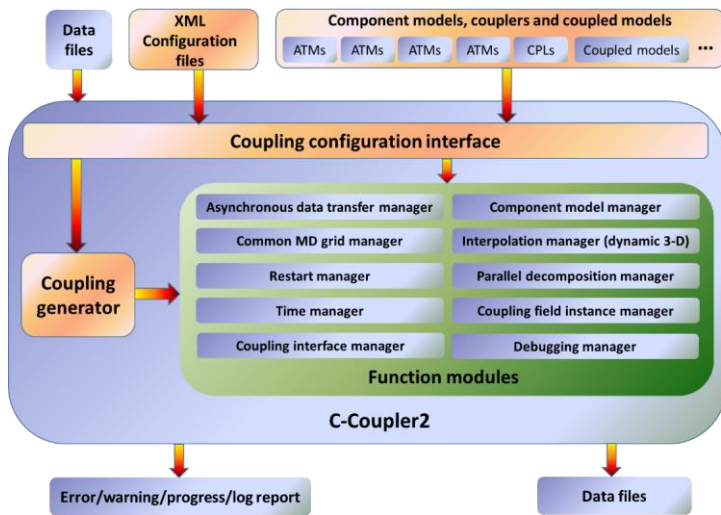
Data files

XML Configuration files

Component models, couplers and coupled models

ATMs ATMs ATMs ATMs CPLs Coupled models ...

Coupling configuration interface

Coupling generator

Asynchronous data transfer manager

Component model manager

Common MD grid manager

Interpolation manager (dynamic 3-D)

Restart manager

Parallel decomposition manager

Time manager

Coupling field instance manager

Coupling interface manager

Debugging manager

Function modules

C-Coupler2

Error/warning/progress/log report

Data files